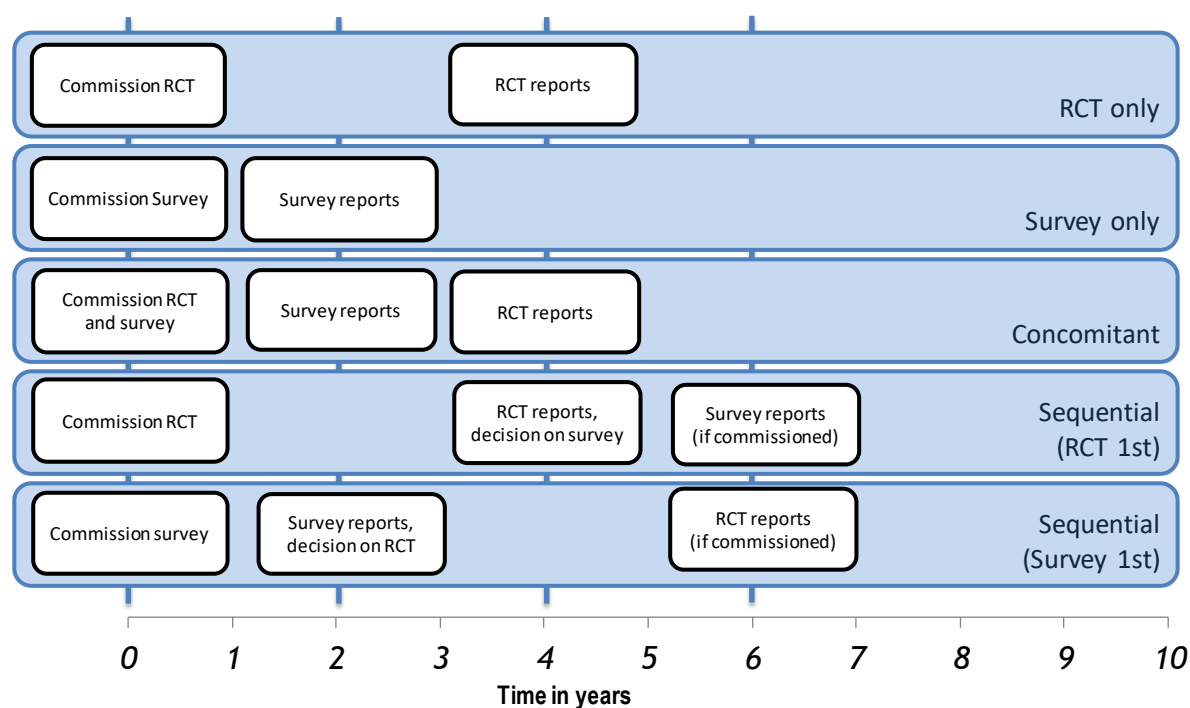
Commission RCT

RCT reports

RCT only

Commission Survey

Survey reports

Survey only

Commission RCT and survey

Survey reports

RCT reports

Concomitant

Commission RCT

RCT reports, decision on survey

Survey reports (if commissioned)

Sequential (RCT 1st)

Commission survey

Survey reports, decision on RCT

RCT reports (if commissioned)

Sequential (Survey 1st)

0 1 2 3 4 5 6 7 8 9 10

Time in years